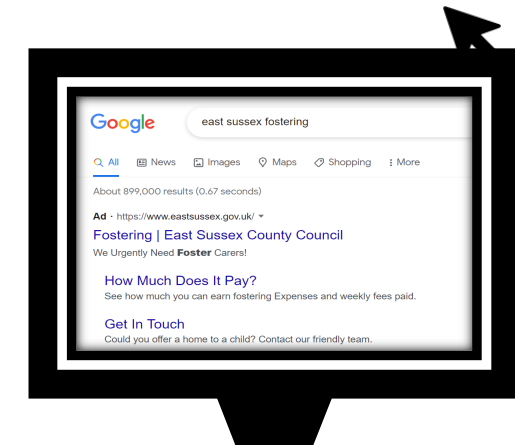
Google

east sussex fostering

All News Images Maps Shopping : More

About 899,000 results (0.67 seconds)

Ad · https://www.eastsussex.gov.uk/

Fostering | East Sussex County Council

We Urgently Need Foster Carers!

How Much Does It Pay?

See how much you can earn fostering Expenses and weekly fees paid.

Get In Touch

Could you offer a home to a child? Contact our friendly team.